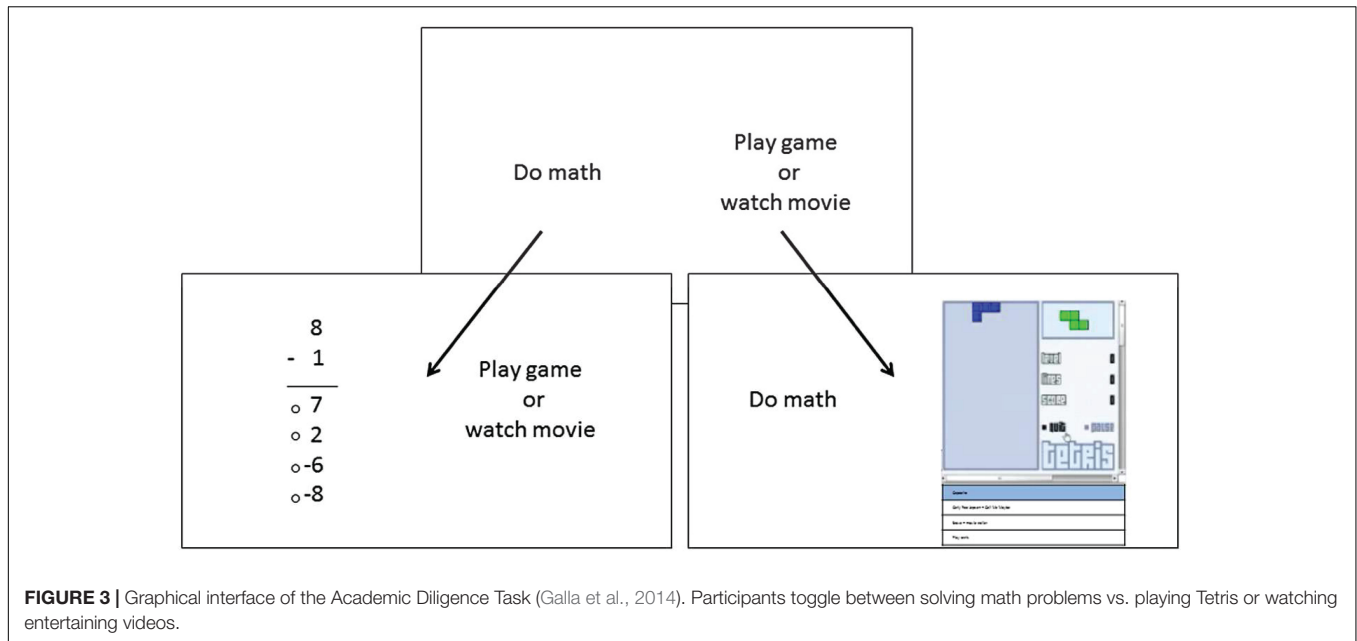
Do math

Play game
or
watch movie

8
- 1

○ 7
○ 2
○ -6
○ -8

Play game
or
watch movie

Do math

level
lines
score
quit
pause
tetris

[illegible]
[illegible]
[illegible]
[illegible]

**FIGURE 3 |** Graphical interface of the Academic Diligence Task (Galla et al., 2014). Participants toggle between solving math problems vs. playing Tetris or watching entertaining videos.